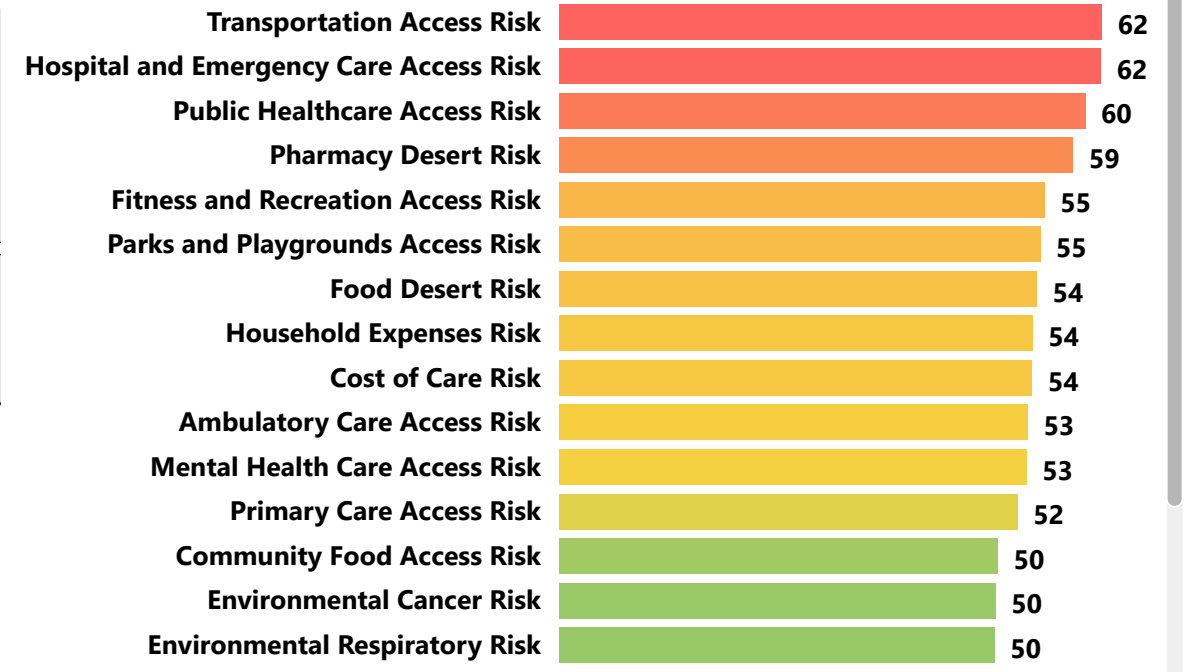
Transportation Access Risk 62
Hospital and Emergency Care Access Risk 62
Public Healthcare Access Risk 60
Pharmacy Desert Risk 59
Fitness and Recreation Access Risk 55
Parks and Playgrounds Access Risk 55
Food Desert Risk 54
Household Expenses Risk 54
Cost of Care Risk 54
Ambulatory Care Access Risk 53
Mental Health Care Access Risk 53
Primary Care Access Risk 52
Community Food Access Risk 50
Environmental Cancer Risk 50
Environmental Respiratory Risk 50